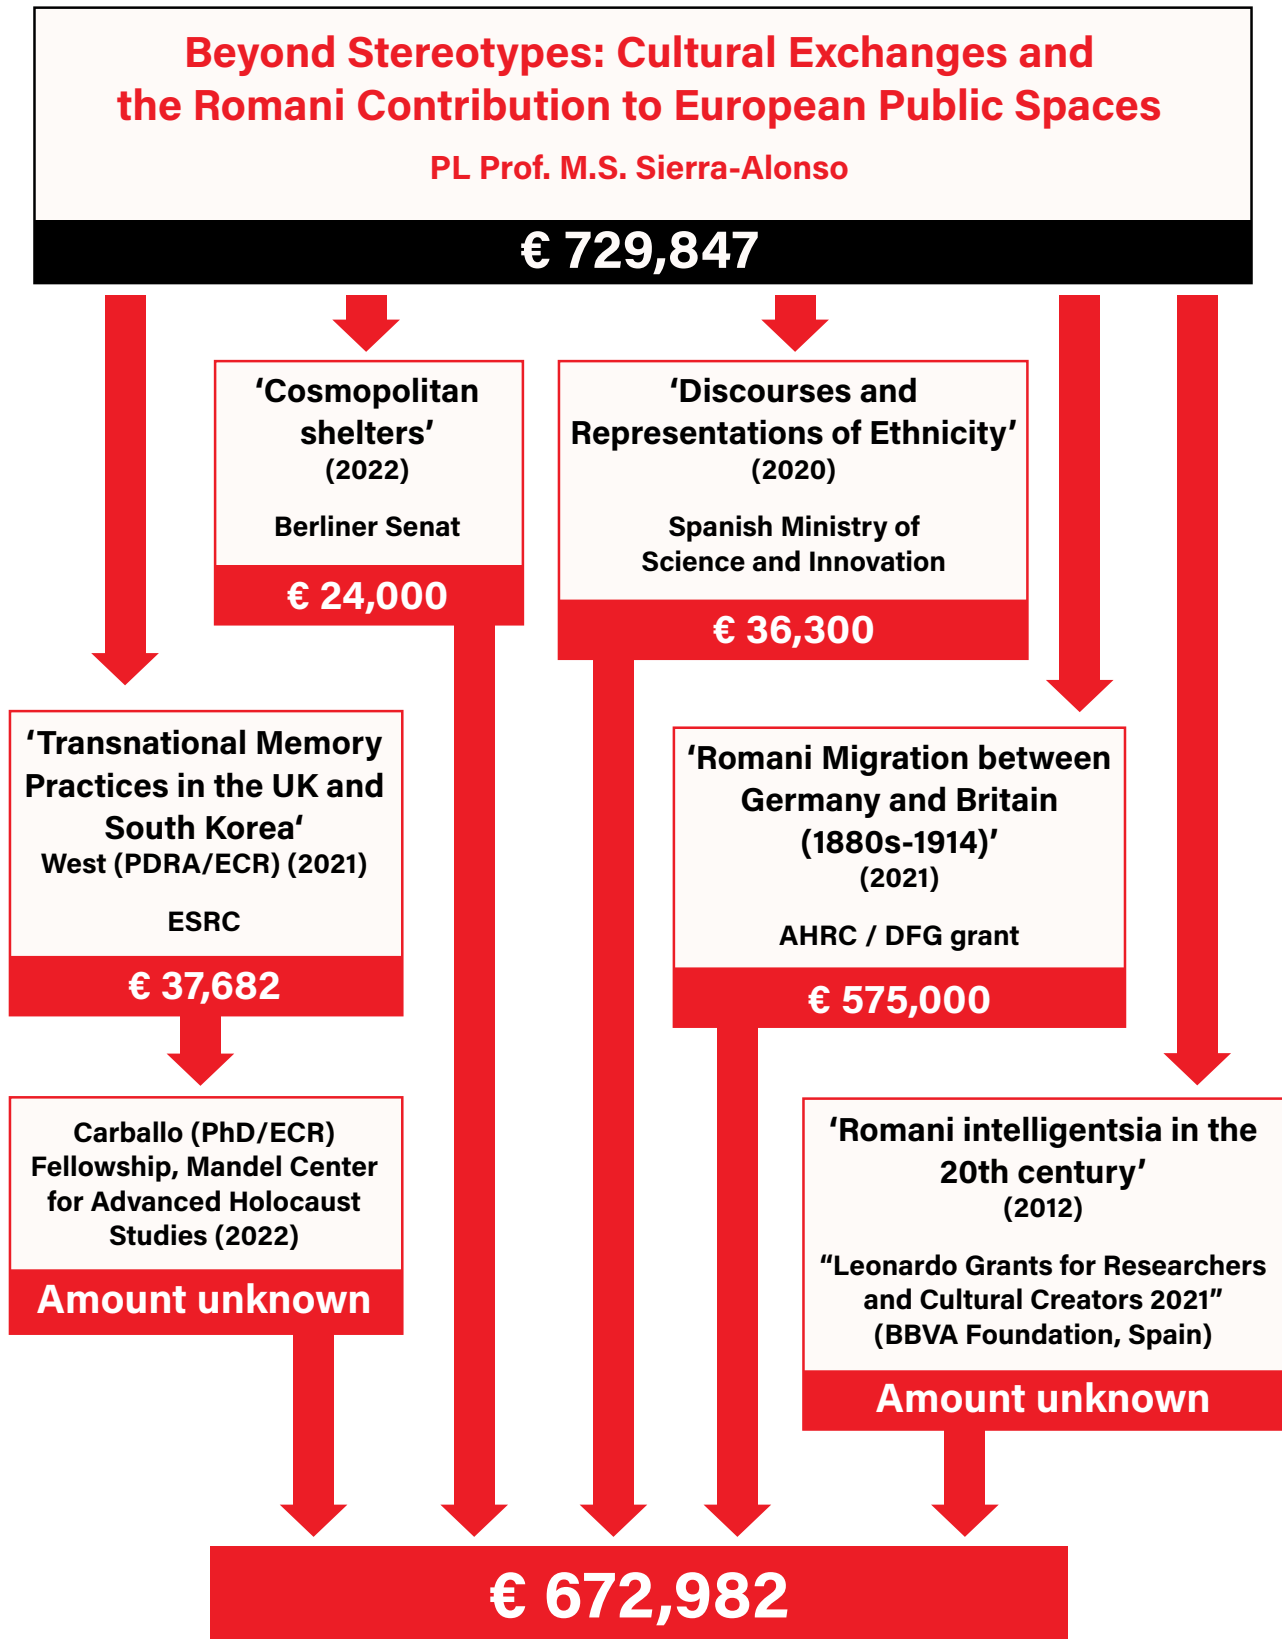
Beyond Stereotypes: Cultural Exchanges and the Romani Contribution to European Public Spaces

PL Prof. M.S. Sierra-Alonso

€ 729,847

‘Cosmopolitan shelters’ (2022)

Berliner Senat

€ 24,000

‘Discourses and Representations of Ethnicity’ (2020)

Spanish Ministry of Science and Innovation

€ 36,300

‘Transnational Memory Practices in the UK and South Korea‘ West (PDRA/ECR) (2021)

ESRC

€ 37,682

‘Romani Migration between Germany and Britain (1880s-1914)’ (2021)

AHRC / DFG grant

€ 575,000

Carballo (PhD/ECR) Fellowship, Mandel Center for Advanced Holocaust Studies (2022)

Amount unknown

‘Romani intelligentsia in the 20th century’ (2012)

“Leonardo Grants for Researchers and Cultural Creators 2021” (BBVA Foundation, Spain)

Amount unknown

€ 672,982